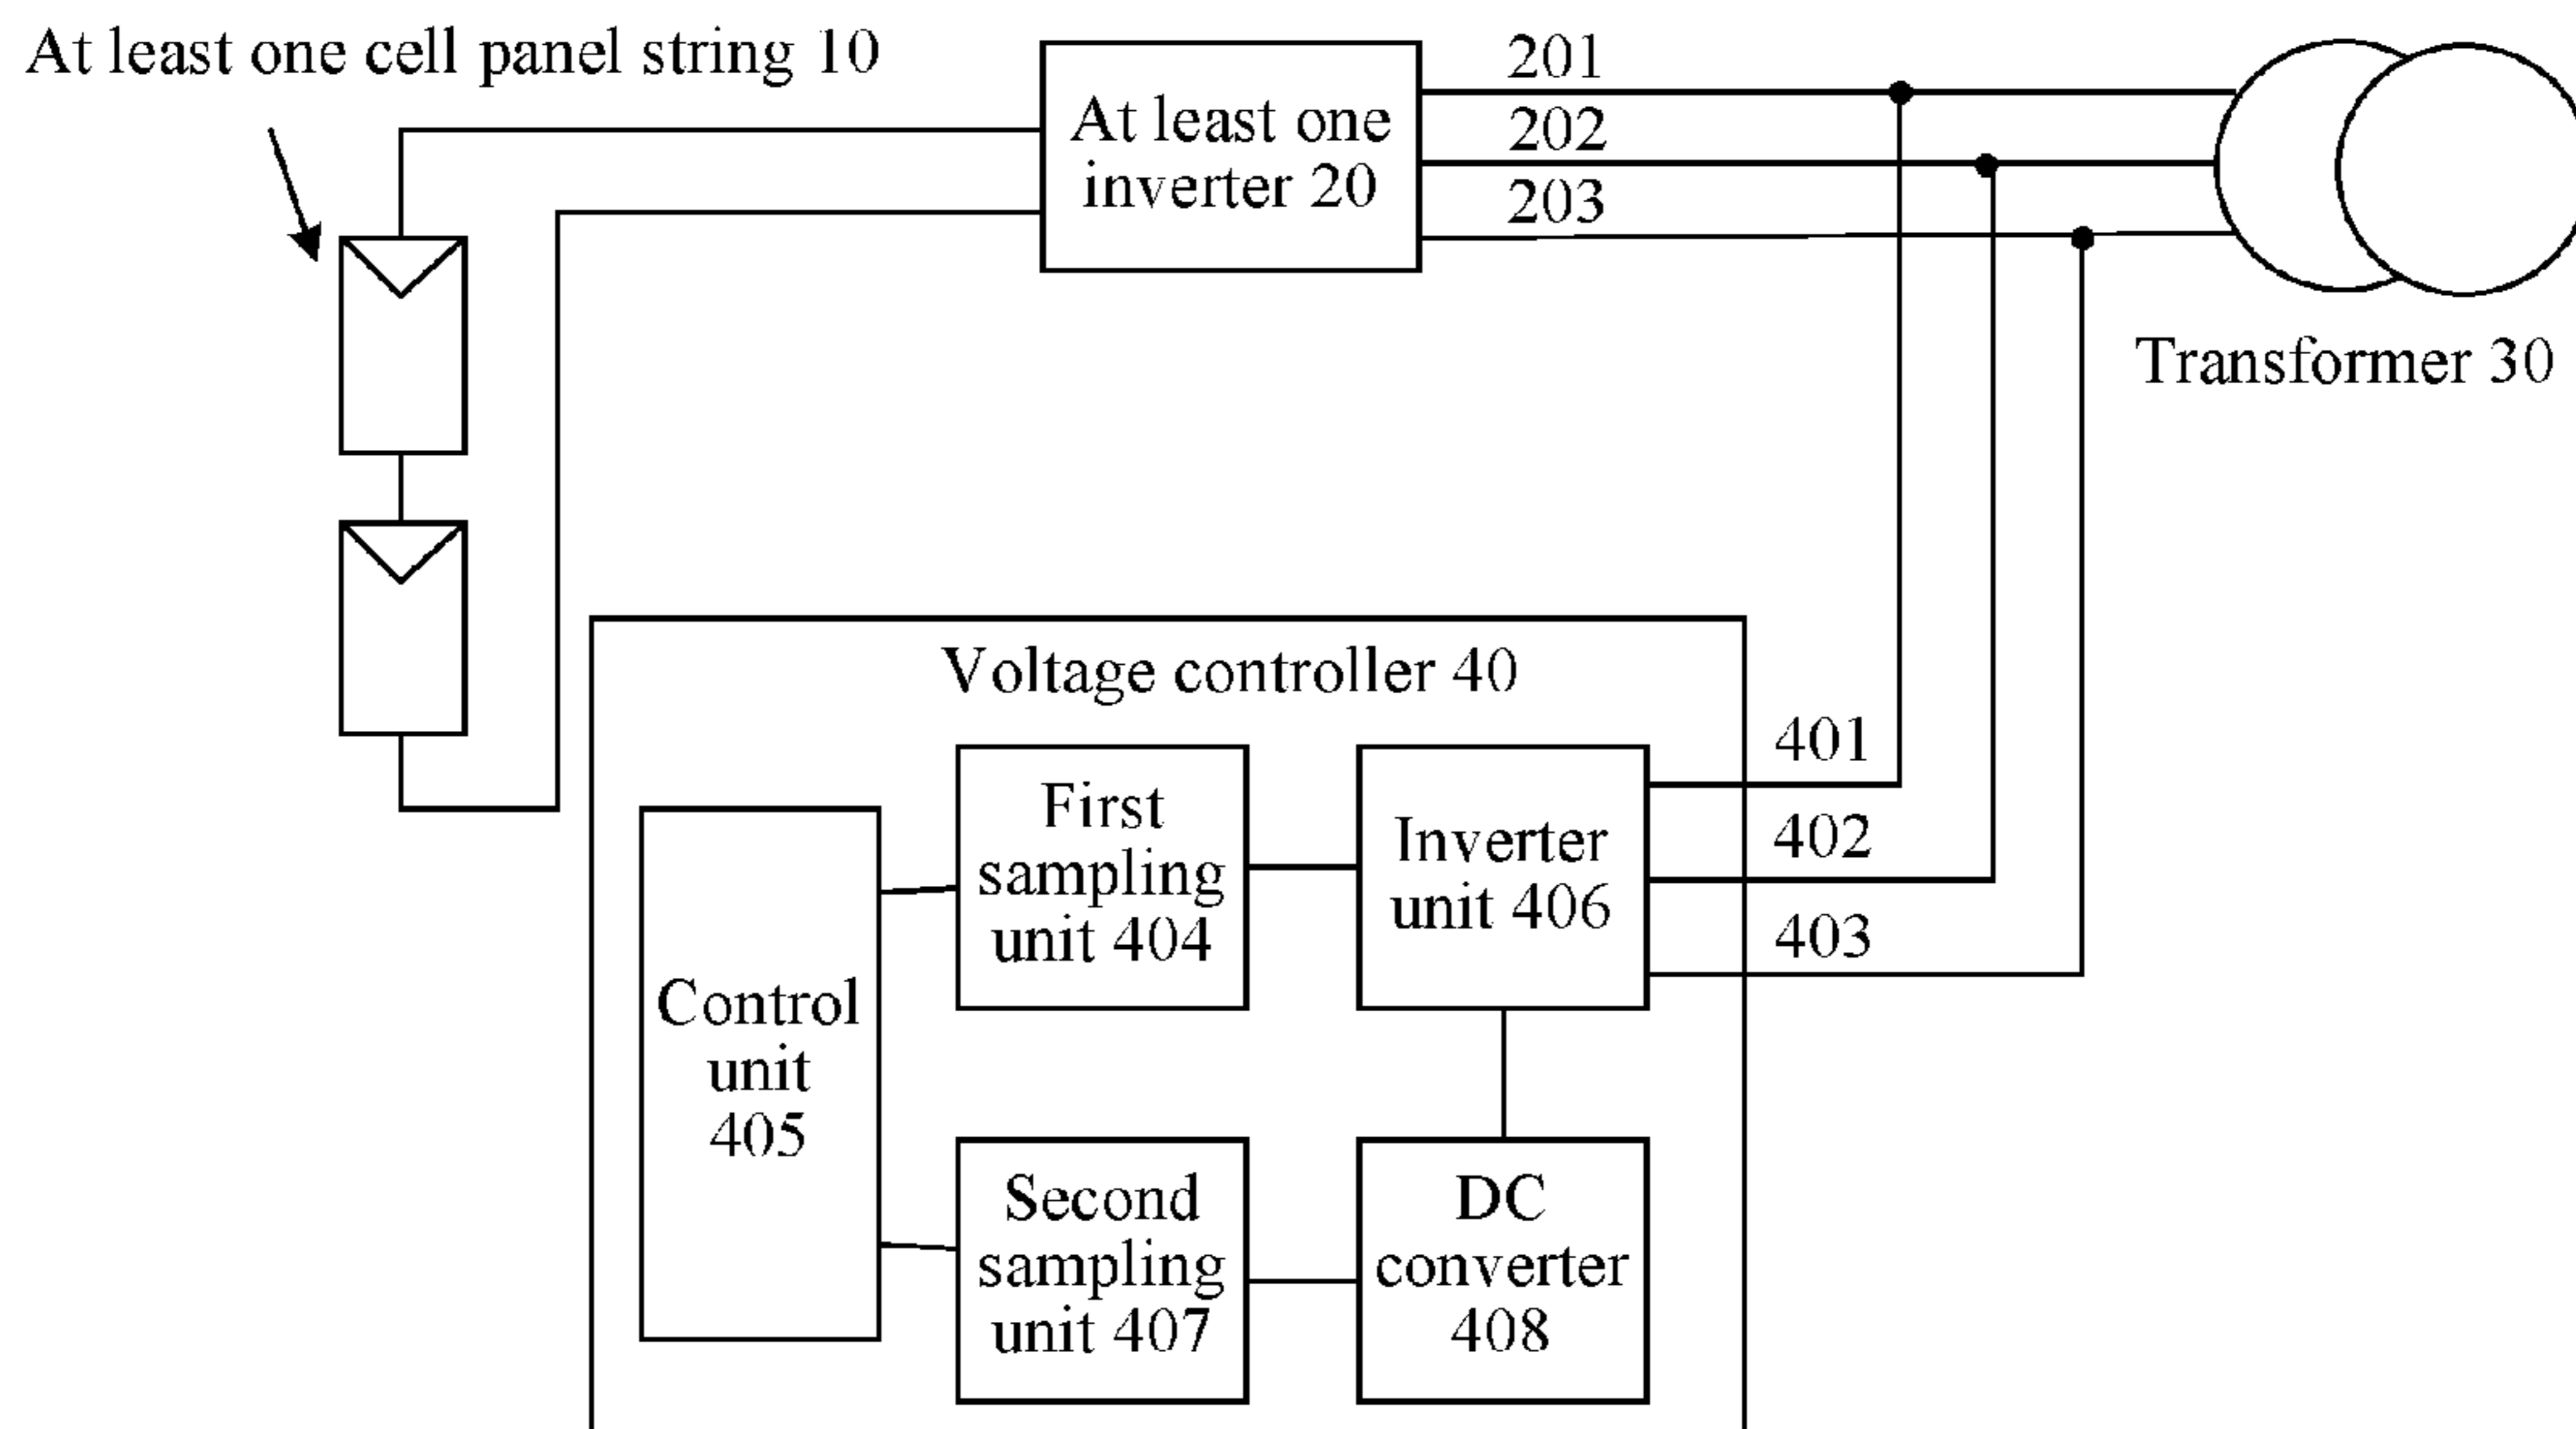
At least one cell panel string 10

At least one inverter 20

201
202
203

Transformer 30

Voltage controller 40

401
402
403

Control unit 405

First sampling unit 404

Inverter unit 406

Second sampling unit 407

DC converter 408